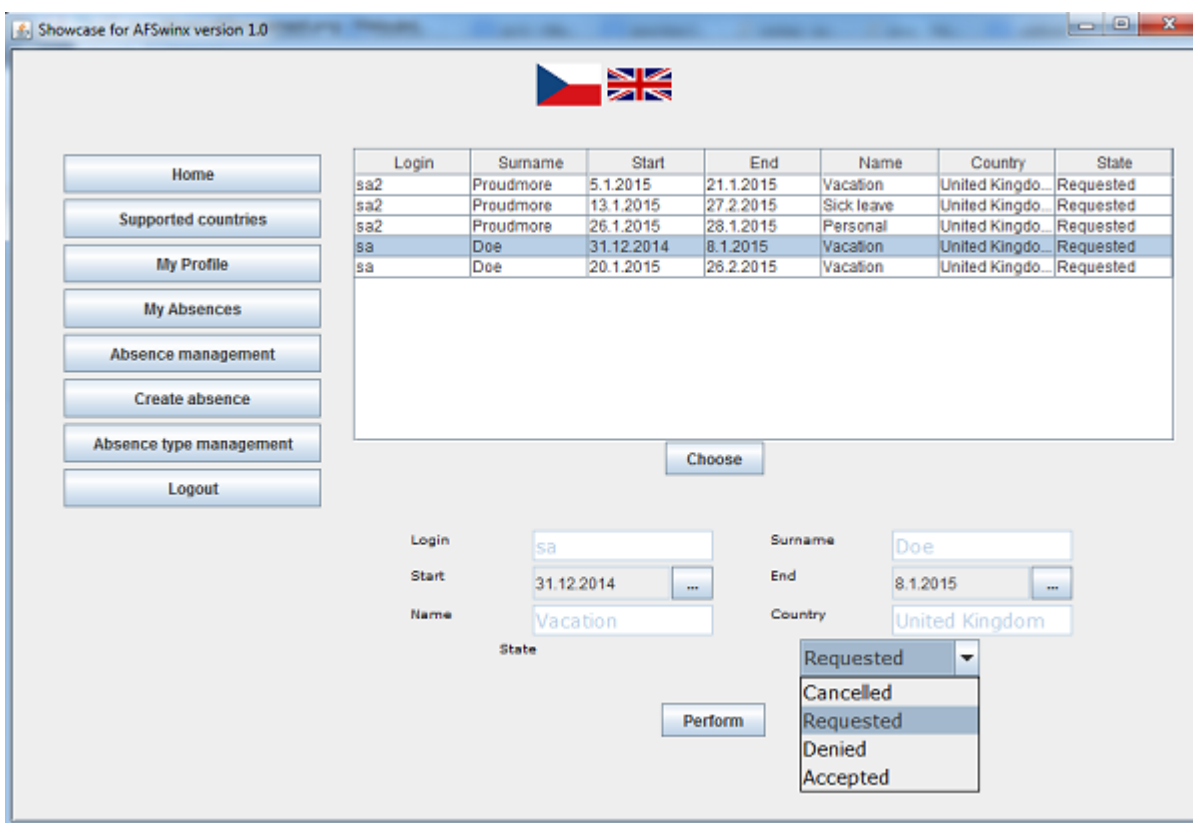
Showcase for AFSwinx version 1.0

Home
Supported countries
My Profile
My Absences
Absence management
Create absence
Absence type management
Logout

| Login | Surname | Start | End | Name | Country | State |
|---|---|---|---|---|---|---|
| sa2 | Proudmore | 5.1.2015 | 21.1.2015 | Vacation | United Kingdo... | Requested |
| sa2 | Proudmore | 13.1.2015 | 27.2.2015 | Sick leave | United Kingdo... | Requested |
| sa2 | Proudmore | 26.1.2015 | 28.1.2015 | Personal | United Kingdo... | Requested |
| sa | Doe | 31.12.2014 | 8.1.2015 | Vacation | United Kingdo... | Requested |
| sa | Doe | 20.1.2015 | 26.2.2015 | Vacation | United Kingdo... | Requested |

Choose

Login sa
Surname Doe
Start 31.12.2014 ...
End 8.1.2015 ...
Name Vacation
Country United Kingdom
State Requested
Cancelled
Requested
Denied
Accepted

Perform